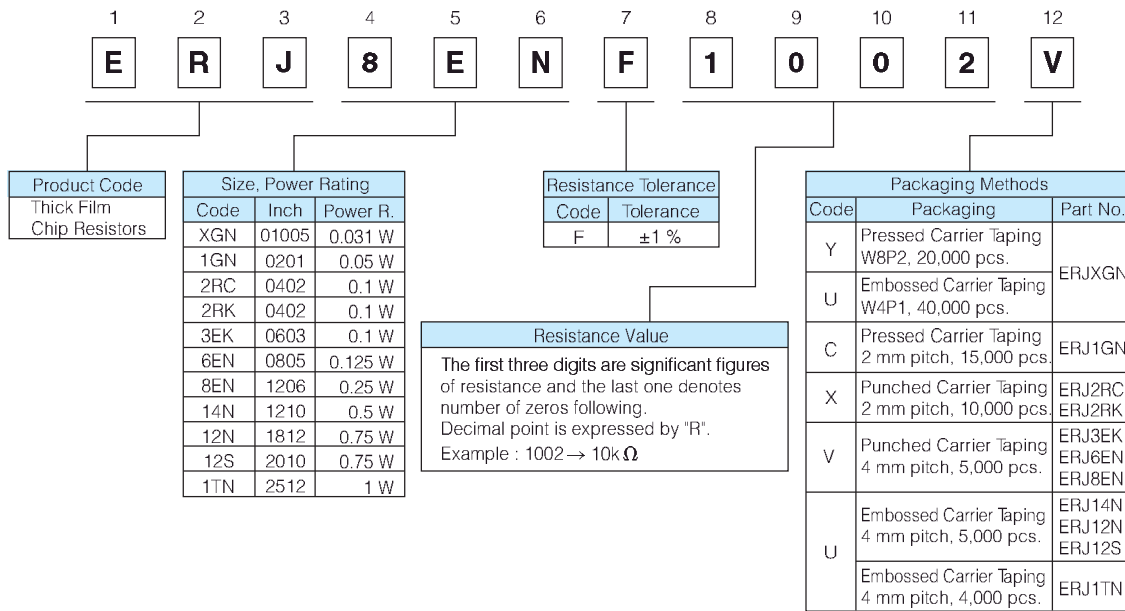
| 1 | 2 | 3 | 4 | 5 | 6 | 7 | 8 | 9 | 10 | 11 | 12 |
|---|---|---|---|---|---|---|---|---|---|---|---|
| E | R | J | 8 | E | N | F | 1 | 0 | 0 | 2 | V |

| Product Code |
|---|
| Thick Film Chip Resistors |

| Size, Power Rating | | |
|---|---|---|
| Code | Inch | Power R. |
| XGN | 01005 | 0.031 W |
| 1GN | 0201 | 0.05 W |
| 2RC | 0402 | 0.1 W |
| 2RK | 0402 | 0.1 W |
| 3EK | 0603 | 0.1 W |
| 6EN | 0805 | 0.125 W |
| 8EN | 1206 | 0.25 W |
| 14N | 1210 | 0.5 W |
| 12N | 1812 | 0.75 W |
| 12S | 2010 | 0.75 W |
| 1TN | 2512 | 1 W |

| Resistance Tolerance | |
|---|---|
| Code | Tolerance |
| F | ±1 % |

Resistance Value
The first three digits are significant figures of resistance and the last one denotes number of zeros following.
Decimal point is expressed by "R".
Example : 1002 $\rightarrow$ 10k$\Omega$

| Packaging Methods | | |
|---|---|---|
| Code | Packaging | Part No. |
| Y | Pressed Carrier Taping W8P2, 20,000 pcs. | ERJXGN |
| U | Embossed Carrier Taping W4P1, 40,000 pcs. | ERJXGN |
| C | Pressed Carrier Taping 2 mm pitch, 15,000 pcs. | ERJ1GN |
| X | Punched Carrier Taping 2 mm pitch, 10,000 pcs. | ERJ2RC ERJ2RK |
| V | Punched Carrier Taping 4 mm pitch, 5,000 pcs. | ERJ3EK ERJ6EN ERJ8EN |
| U | Embossed Carrier Taping 4 mm pitch, 5,000 pcs. | ERJ14N ERJ12N ERJ12S |
| U | Embossed Carrier Taping 4 mm pitch, 4,000 pcs. | ERJ1TN |